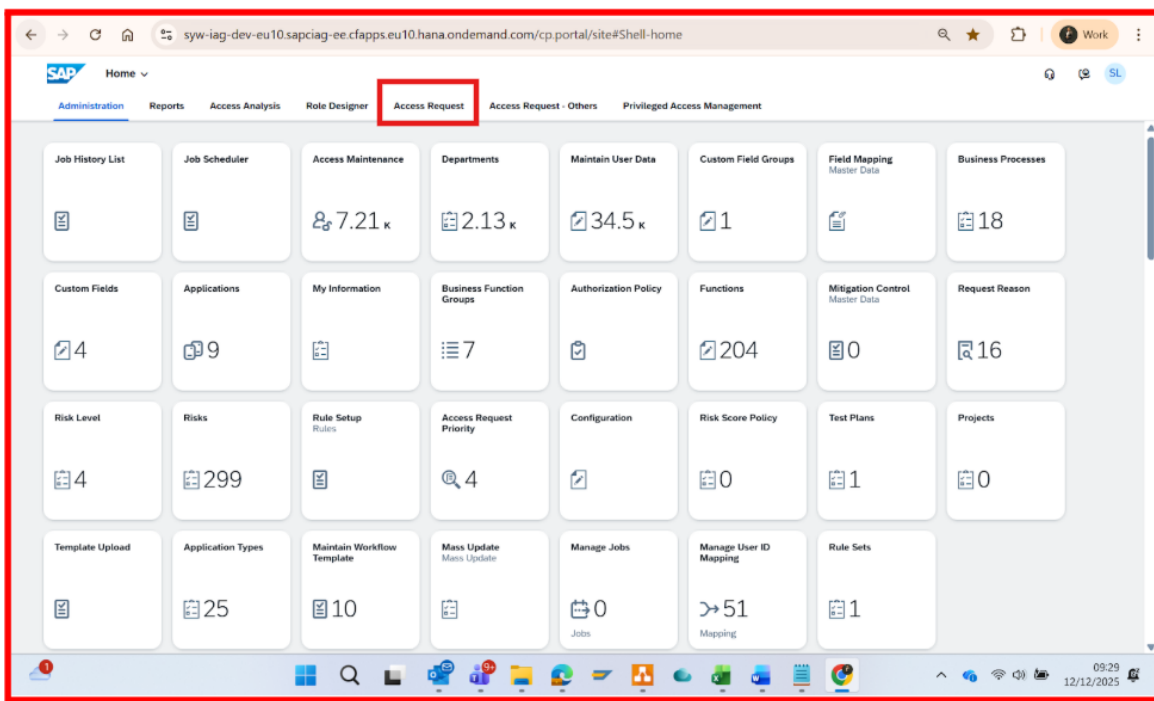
syw-iag-dev-eu10.sapciag-ee.cfapps.eu10.hana.ondemand.com/cp.portal/site#Shell-home

Work

SAP Home

SL

Administration Reports Access Analysis Role Designer Access Request Access Request - Others Privileged Access Management

Job History List

Job Scheduler

Access Maintenance
7.21 K

Departments
2.13 K

Maintain User Data
34.5 K

Custom Field Groups
1

Field Mapping
Master Data

Business Processes
18

Custom Fields
4

Applications
9

My Information

Business Function Groups
7

Authorization Policy

Functions
204

Mitigation Control
Master Data
0

Request Reason
16

Risk Level
4

Risks
299

Rule Setup
Rules

Access Request Priority
4

Configuration

Risk Score Policy
0

Test Plans
1

Projects
0

Template Upload

Application Types
25

Maintain Workflow Template
10

Mass Update
Mass Update

Manage Jobs
0
Jobs

Manage User ID Mapping
51
Mapping

Rule Sets
1

1

9+

09:29
12/12/2025